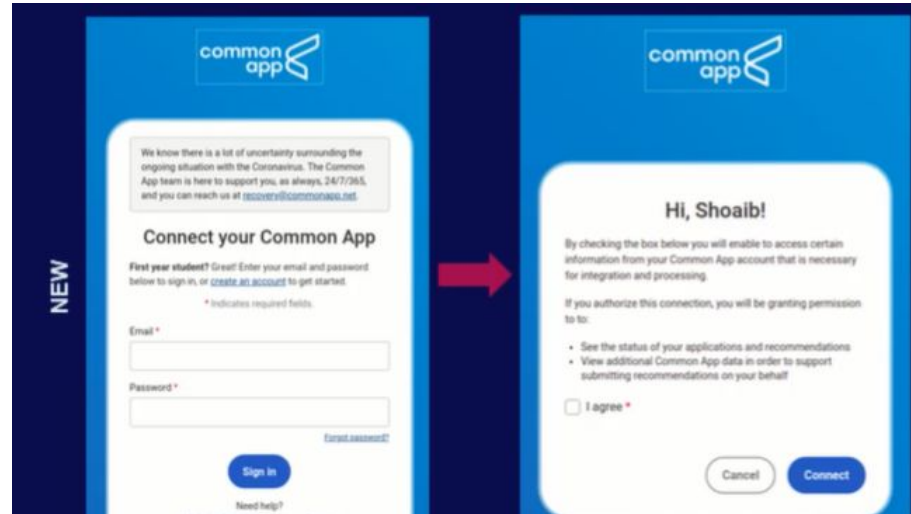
NEW

common app

We know there is a lot of uncertainty surrounding the ongoing situation with the Coronavirus. The Common App team is here to support you, as always, 24/7/365, and you can reach us at recovery@commonapp.net.

Connect your Common App

First year student? Great! Enter your email and password below to sign in, or create an account to get started.

* Indicates required fields.

Email *

Password *

Forgot password?

Sign In

Need help?

common app

Hi, Shoaib!

By checking the box below you will enable to access certain information from your Common App account that is necessary for integration and processing.

If you authorize this connection, you will be granting permission to to:

• See the status of your applications and recommendations
• View additional Common App data in order to support submitting recommendations on your behalf

I agree *

Cancel

Connect